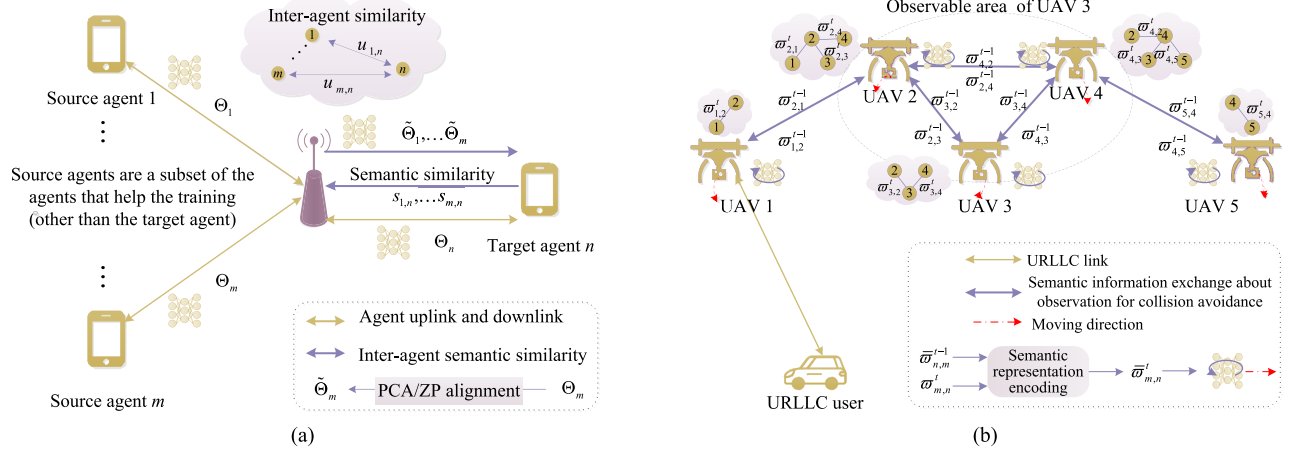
Inter-agent similarity

1

$u_{1,n}$

$m$

$n$

$u_{m,n}$

Source agent 1

$\Theta_1$

Source agents are a subset of the agents that help the training (other than the target agent)

$\tilde{\Theta}_1,\ldots\tilde{\Theta}_m$

Semantic similarity

$s_{1,n},\ldots s_{m,n}$

$\Theta_n$

Target agent $n$

$\Theta_m$

Source agent $m$

Agent uplink and downlink

Inter-agent semantic similarity

$\tilde{\Theta}_m$ PCA/ZP alignment $\Theta_m$

(a)

Observable area of UAV 3

$\varpi^t_{2,1}$ $\varpi^t_{2,4}$ $\varpi^t_{2,3}$ 1 2 3 4

$\varpi^{t-1}_{4,2}$

$\varpi^{t-1}_{2,4}$

$\varpi^t_{4,2}$ $\varpi^t_{4,3}$ $\varpi^t_{4,5}$ 2 3 4 5

UAV 2

UAV 4

$\varpi^t_{1,2}$ 1 2

$\varpi^{t-1}_{2,1}$

$\varpi^{t-1}_{1,2}$

$\varpi^{t-1}_{3,2}$

$\varpi^{t-1}_{2,3}$

$\varpi^{t-1}_{3,4}$

$\varpi^{t-1}_{4,3}$

$\varpi^{t-1}_{5,4}$

$\varpi^{t-1}_{4,5}$

4 5 $\varpi^t_{5,4}$

2 3 4 $\varpi^t_{3,2}$ $\varpi^t_{3,4}$

UAV 1

UAV 3

UAV 5

URLLC link

Semantic information exchange about observation for collision avoidance

Moving direction

$\overline{\varpi}^{t-1}_{n,m}$

$\varpi^t_{m,n}$

Semantic representation encoding

$\overline{\varpi}^t_{m,n}$

URLLC user

(b)